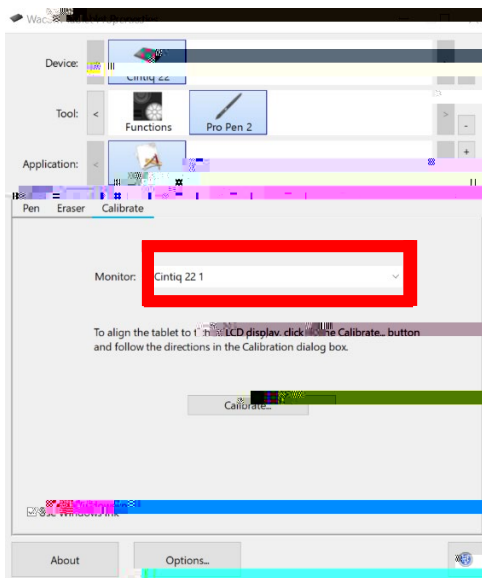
Wac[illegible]

Device:

Cintiq 22

Tool:

<

Functions

Pro Pen 2

>

-

Application:

<

+

Pen Eraser Calibrate

Monitor: Cintiq 22 1

To align the tablet to t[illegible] LCD display, click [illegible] the Calibrate... button and follow the directions in the Calibration dialog box.

Calibrate...

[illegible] Windows Ink

About

Options...